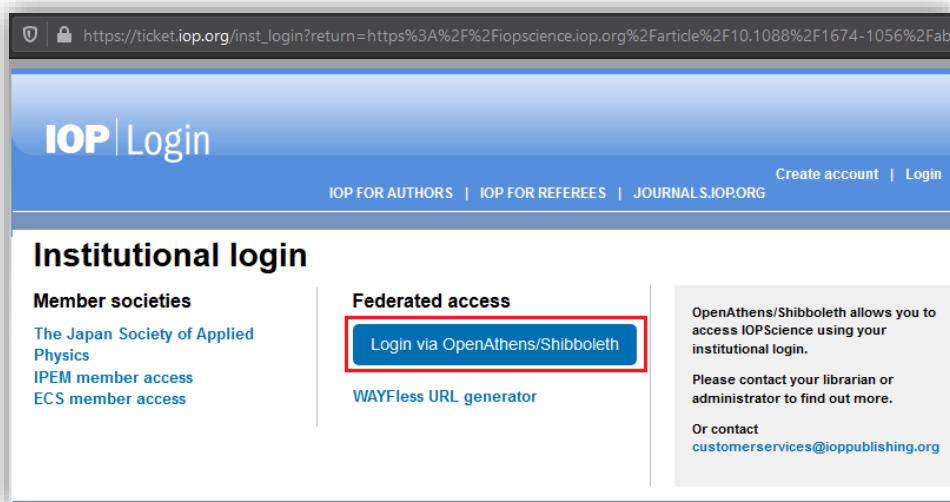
https://ticket.iop.org/inst_login?return=https%3A%2F%2Fiopscience.iop.org%2Farticle%2F10.1088%2F1674-1056%2Fab

IOP | Login

Create account | Login

IOP FOR AUTHORS | IOP FOR REFEREES | JOURNALS.IOP.ORG

Institutional login

Member societies

The Japan Society of Applied Physics
IPEM member access
ECS member access

Federated access

Login via OpenAthens/Shibboleth

WAYFless URL generator

OpenAthens/Shibboleth allows you to access IOPScience using your institutional login.

Please contact your librarian or administrator to find out more.

Or contact
customerservices@ioppublishing.org